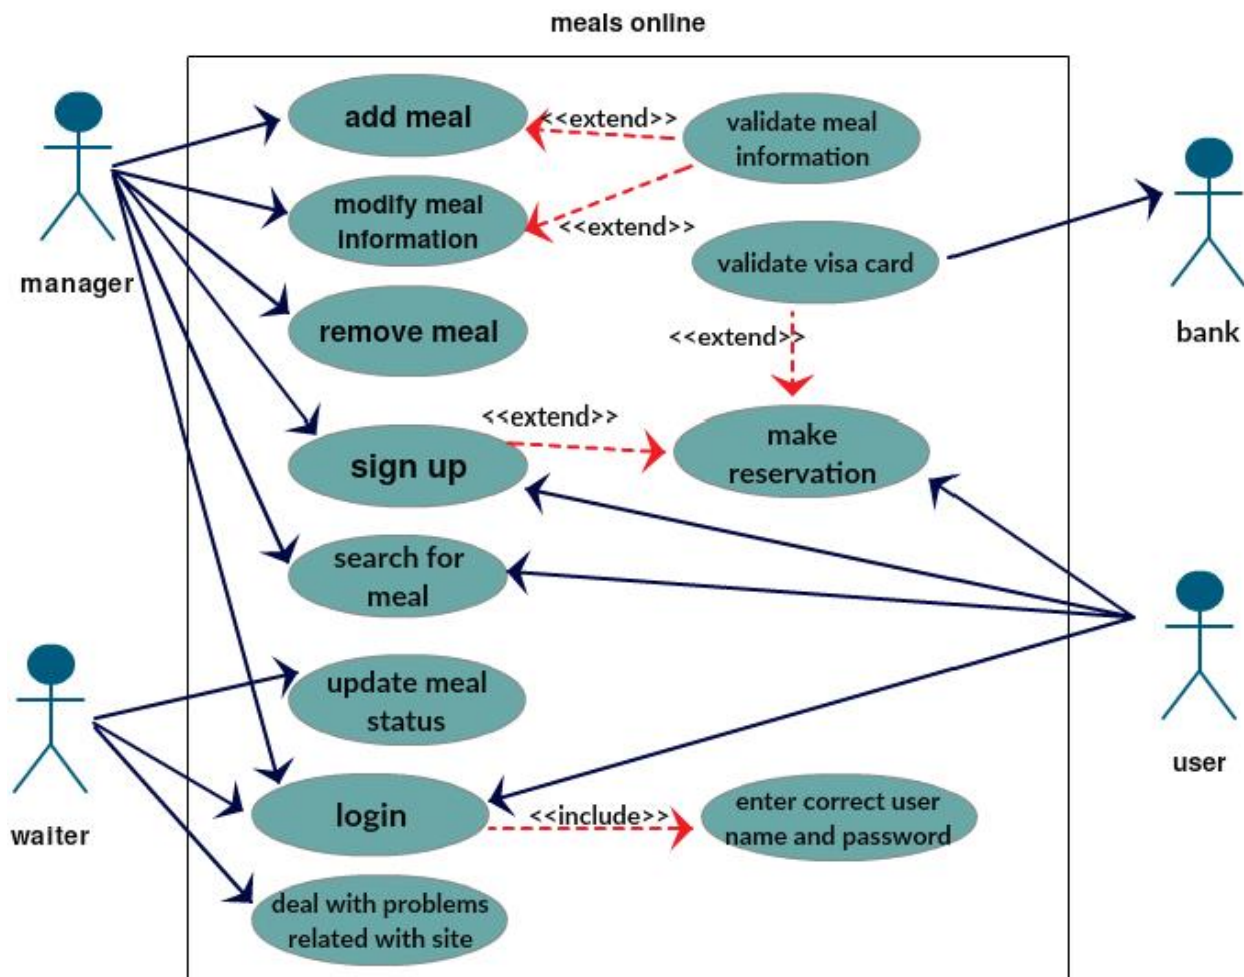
meals online

manager

add meal

<<extend>>

validate meal information

modify meal information

<<extend>>

validate visa card

bank

remove meal

<<extend>>

<<extend>>

sign up

make reservation

search for meal

user

update meal status

waiter

login

<<include>>

enter correct user name and password

deal with problems related with site